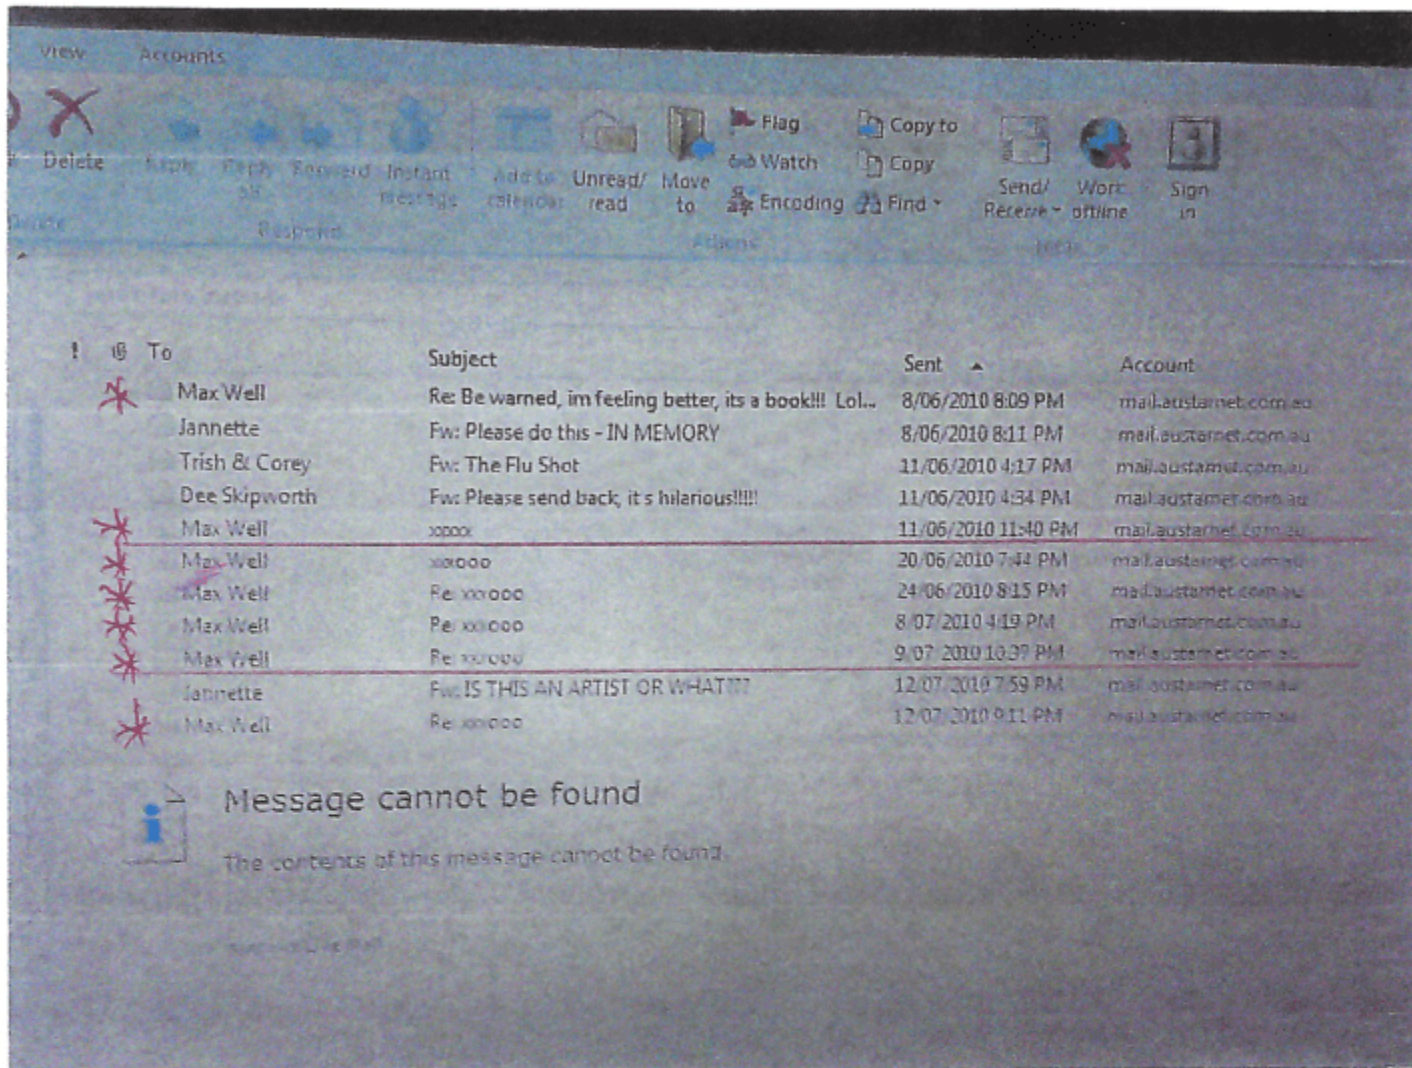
View Accounts

Delete Reply Reply all Forward Instant message Add to calendar Unread/ read Move to Flag Watch Encoding Copy to Copy Find Send/ Receive Work offline Sign in

Respond Actions Tools

| ! | To | Subject | Sent | Account |
|---|---|---|---|---|
| | Max Well | Re: Be warned, im feeling better, its a book!!! Lol... | 8/06/2010 8:09 PM | mail.austarnet.com.au |
| | Jannette | Fw: Please do this - IN MEMORY | 8/06/2010 8:11 PM | mail.austarnet.com.au |
| | Trish & Corey | Fw: The Flu Shot | 11/06/2010 4:17 PM | mail.austarnet.com.au |
| | Dee Skipworth | Fw: Please send back, it s hilarious!!!! | 11/06/2010 4:34 PM | mail.austarnet.com.au |
| | Max Well | xoxox | 11/06/2010 11:40 PM | mail.austarnet.com.au |
| | Max Well | xxxooo | 20/06/2010 7:44 PM | mail.austarnet.com.au |
| | Max Well | Re: xxxooo | 24/06/2010 8:15 PM | mail.austarnet.com.au |
| | Max Well | Re: xxxooo | 8/07/2010 4:19 PM | mail.austarnet.com.au |
| | Max Well | Re: xxxooo | 9/07/2010 10:39 PM | mail.austarnet.com.au |
| | Jannette | Fw: IS THIS AN ARTIST OR WHAT??? | 12/07/2010 7:59 PM | mail.austarnet.com.au |
| | Max Well | Re: xxxooo | 12/07/2010 9:11 PM | mail.austarnet.com.au |

Message cannot be found

The contents of this message cannot be found.